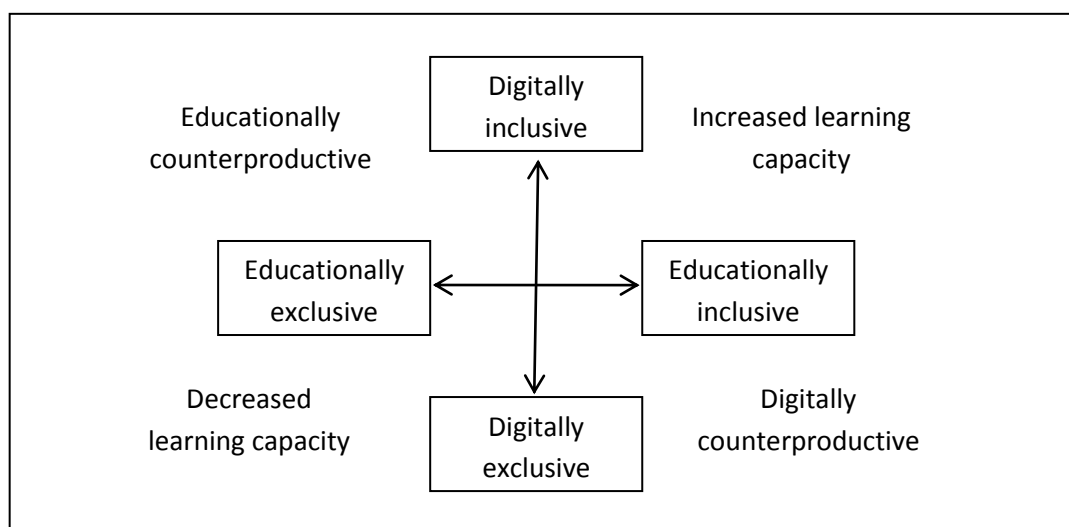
Educationally counterproductive

Digitally inclusive

Increased learning capacity

Educationally exclusive

Educationally inclusive

Decreased learning capacity

Digitally exclusive

Digitally counterproductive